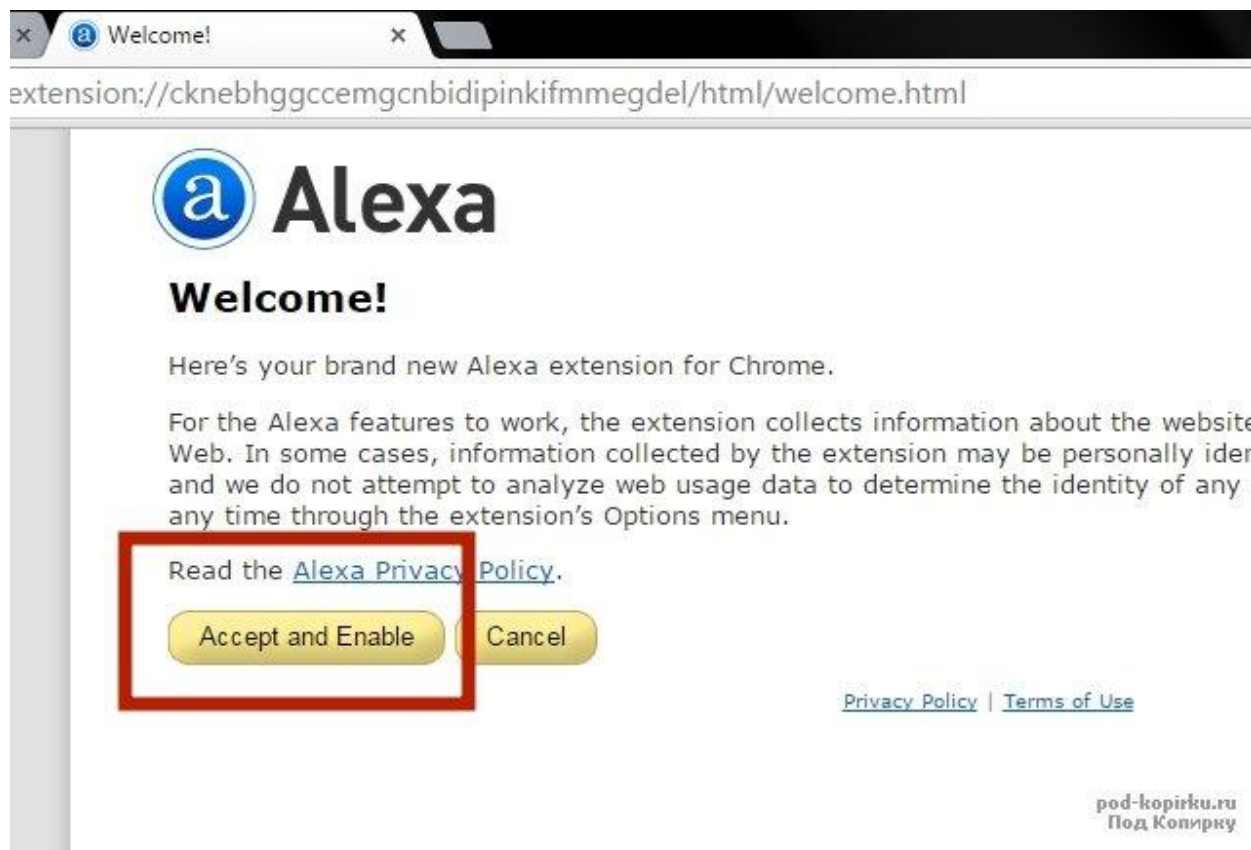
Welcome!

extension://cknebhggccemgcnbidipinkifmmegdel/html/welcome.html

a Alexa

Welcome!

Here's your brand new Alexa extension for Chrome.

For the Alexa features to work, the extension collects information about the website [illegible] Web. In some cases, information collected by the extension may be personally iden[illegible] and we do not attempt to analyze web usage data to determine the identity of any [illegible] any time through the extension's Options menu.

Read the Alexa Privacy Policy.

Accept and Enable Cancel

Privacy Policy | Terms of Use

pod-kopirku.ru
Под Копирку